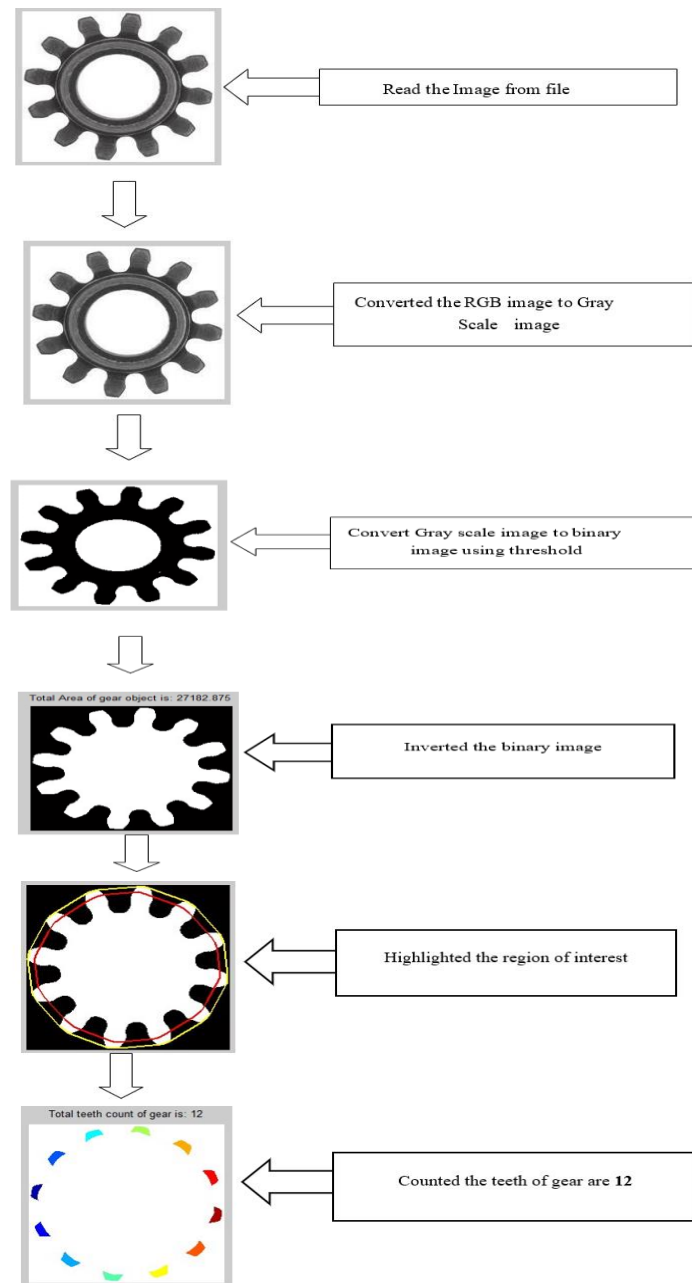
Read the Image from file

Converted the RGB image to Gray Scale image

Convert Gray scale image to binary image using threshold

Total Area of gear object is: 27182.875

Inverted the binary image

Highlighted the region of interest

Total teeth count of gear is: 12

Counted the teeth of gear are **12**